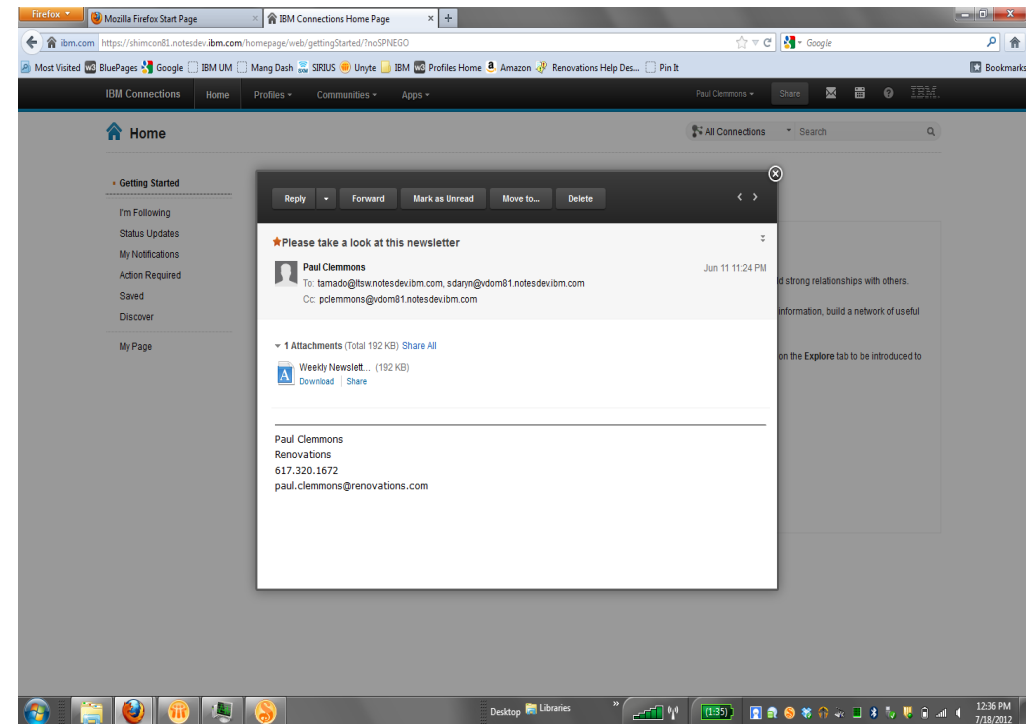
Firefox
Mozilla Firefox Start Page
IBM Connections Home Page
ibm.com https://shimcon81.notesdev.ibm.com/homepage/web/gettingStarted/?noSPNEGO
Google
Most Visited BluePages Google IBM UM Mang Dash SIRIUS Unyte IBM Profiles Home Amazon Renovations Help Des... Pin It
Bookmarks
IBM Connections Home Profiles Communities Apps
Paul Clemmons Share
IBM.

Home
All Connections Search

Getting Started
I'm Following
Status Updates
My Notifications
Action Required
Saved
Discover
My Page

d strong relationships with others.
information, build a network of useful
on the Explore tab to be introduced to

Reply Forward Mark as Unread Move to... Delete

Please take a look at this newsletter

Paul Clemmons
Jun 11 11:24 PM
To: tamado@ltsw.notesdev.ibm.com, sdaryn@vdom81.notesdev.ibm.com
Cc: pclemmons@vdom81.notesdev.ibm.com

1 Attachments (Total 192 KB) Share All
Weekly Newslett... (192 KB)
Download | Share

Paul Clemmons
Renovations
617.320.1672
paul.clemmons@renovations.com

Desktop Libraries
1:35
12:36 PM
7/18/2012